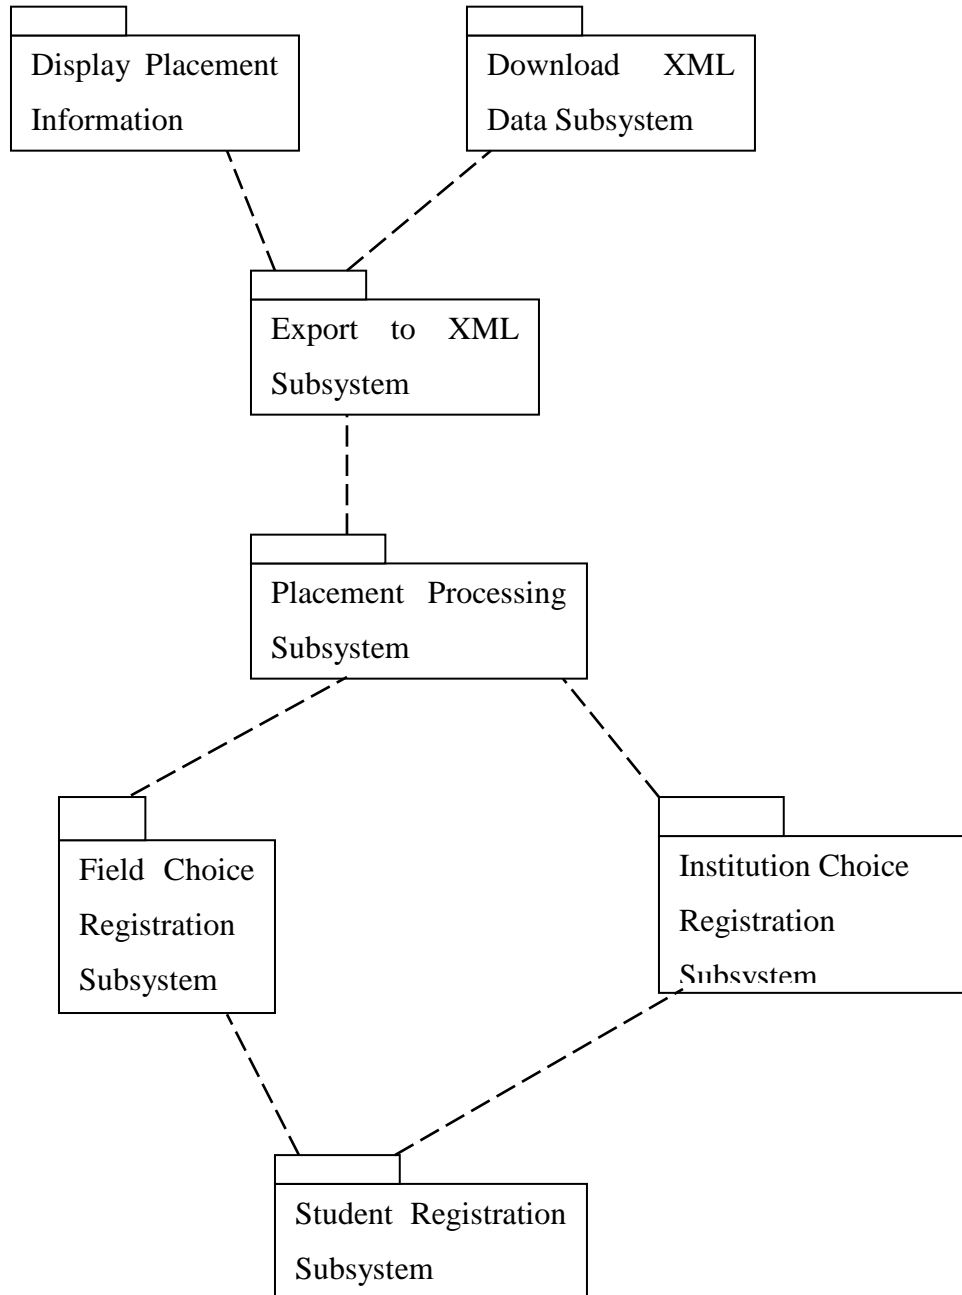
Display Placement Information

Download XML Data Subsystem

Export to XML Subsystem

Placement Processing Subsystem

Field Choice Registration Subsystem

Institution Choice Registration Subsystem

Student Registration Subsystem